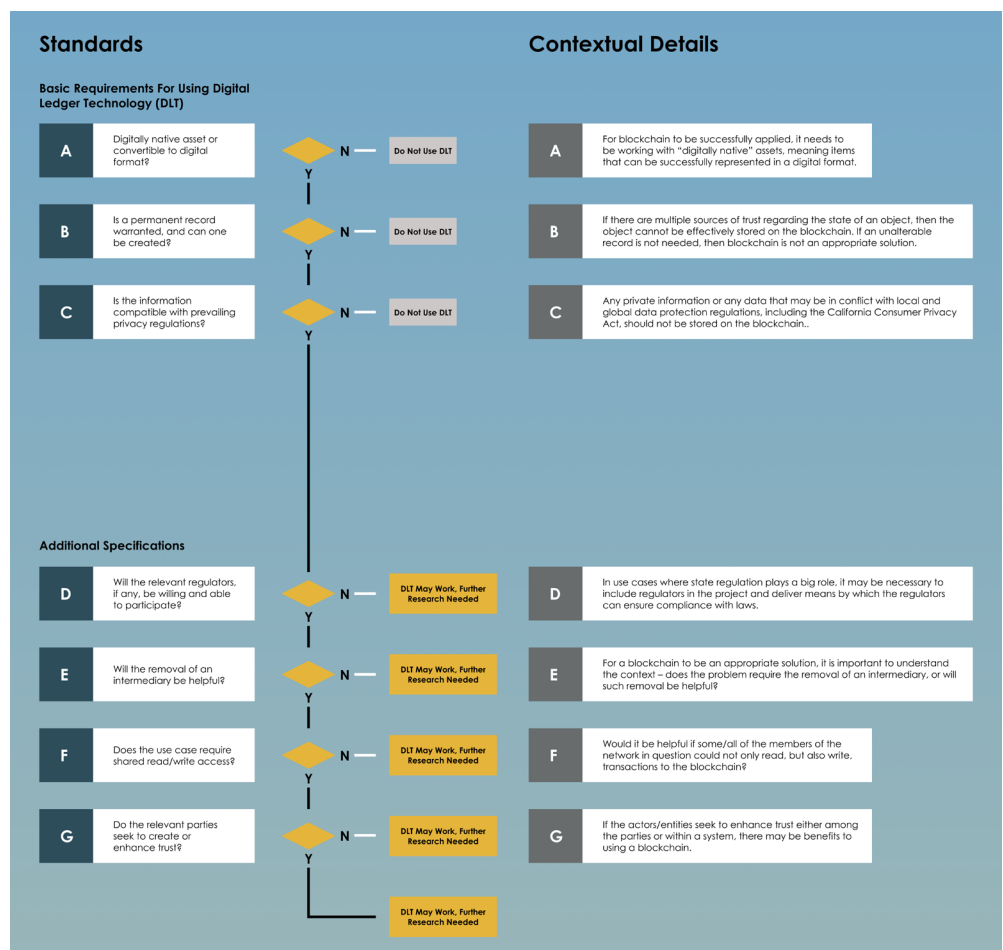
Standards

Basic Requirements For Using Digital Ledger Technology (DLT)

A
Digitally native asset or convertible to digital format?
N
Do Not Use DLT
Y

B
Is a permanent record warranted, and can one be created?
N
Do Not Use DLT
Y

C
Is the information compatible with prevailing privacy regulations?
N
Do Not Use DLT
Y

Additional Specifications

D
Will the relevant regulators, if any, be willing and able to participate?
N
DLT May Work, Further Research Needed
Y

E
Will the removal of an intermediary be helpful?
N
DLT May Work, Further Research Needed
Y

F
Does the use case require shared read/write access?
N
DLT May Work, Further Research Needed
Y

G
Do the relevant parties seek to create or enhance trust?
N
DLT May Work, Further Research Needed
Y

DLT May Work, Further Research Needed

Contextual Details

A
For blockchain to be successfully applied, it needs to be working with "digitally native" assets, meaning items that can be successfully represented in a digital format.

B
If there are multiple sources of trust regarding the state of an object, then the object cannot be effectively stored on the blockchain. If an unalterable record is not needed, then blockchain is not an appropriate solution.

C
Any private information or any data that may be in conflict with local and global data protection regulations, including the California Consumer Privacy Act, should not be stored on the blockchain..

D
In use cases where state regulation plays a big role, it may be necessary to include regulators in the project and deliver means by which the regulators can ensure compliance with laws.

E
For a blockchain to be an appropriate solution, it is important to understand the context – does the problem require the removal of an intermediary, or will such removal be helpful?

F
Would it be helpful if some/all of the members of the network in question could not only read, but also write, transactions to the blockchain?

G
If the actors/entities seek to enhance trust either among the parties or within a system, there may be benefits to using a blockchain.